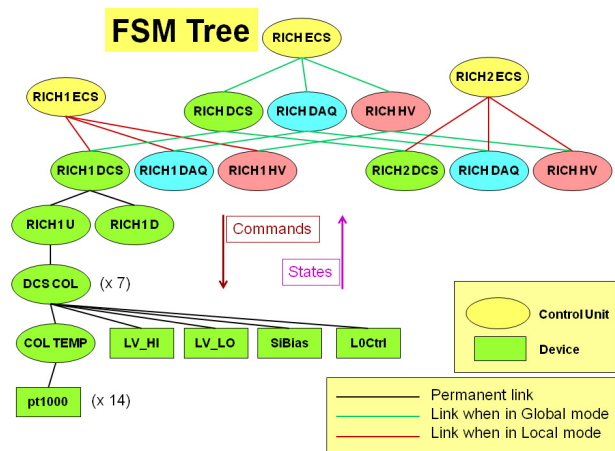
FSM Tree

RICH ECS

RICH1 ECS

RICH2 ECS

RICH DCS

RICH DAQ

RICH HV

RICH1 DCS

RICH1 DAQ

RICH1 HV

RICH2 DCS

RICH DAQ

RICH HV

RICH1 U

RICH1 D

Commands

States

DCS COL

(x 7)

COL TEMP

LV_HI

LV_LO

SiBias

L0Ctrl

pt1000

(x 14)

Control Unit

Device

Permanent link

Link when in Global mode

Link when in Local mode